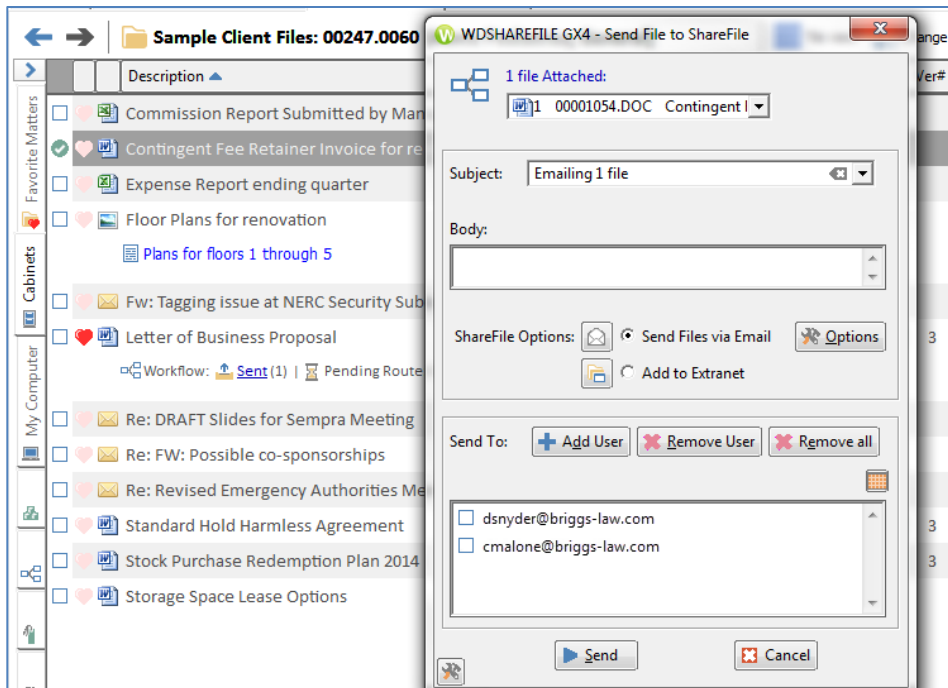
Sample Client Files: 00247.0060

Description

Favorite Matters
Cabinets
My Computer

Commission Report Submitted by Man
Contingent Fee Retainer Invoice for re
Expense Report ending quarter
Floor Plans for renovation
Plans for floors 1 through 5
Fw: Tagging issue at NERC Security Sub
Letter of Business Proposal
Workflow: Sent (1) | Pending Route
Re: DRAFT Slides for Sempra Meeting
Re: FW: Possible co-sponsorships
Re: Revised Emergency Authorities Me
Standard Hold Harmless Agreement
Stock Purchase Redemption Plan 2014
Storage Space Lease Options

Ver#
3
3
3

WDSHAREFILE GX4 - Send File to ShareFile

1 file Attached:
1 00001054.DOC Contingent I

Subject: Emailing 1 file

Body:

ShareFile Options: Send Files via Email Options
Add to Extranet

Send To: Add User Remove User Remove all

dsnyder@briggs-law.com
cmalone@briggs-law.com

Send Cancel